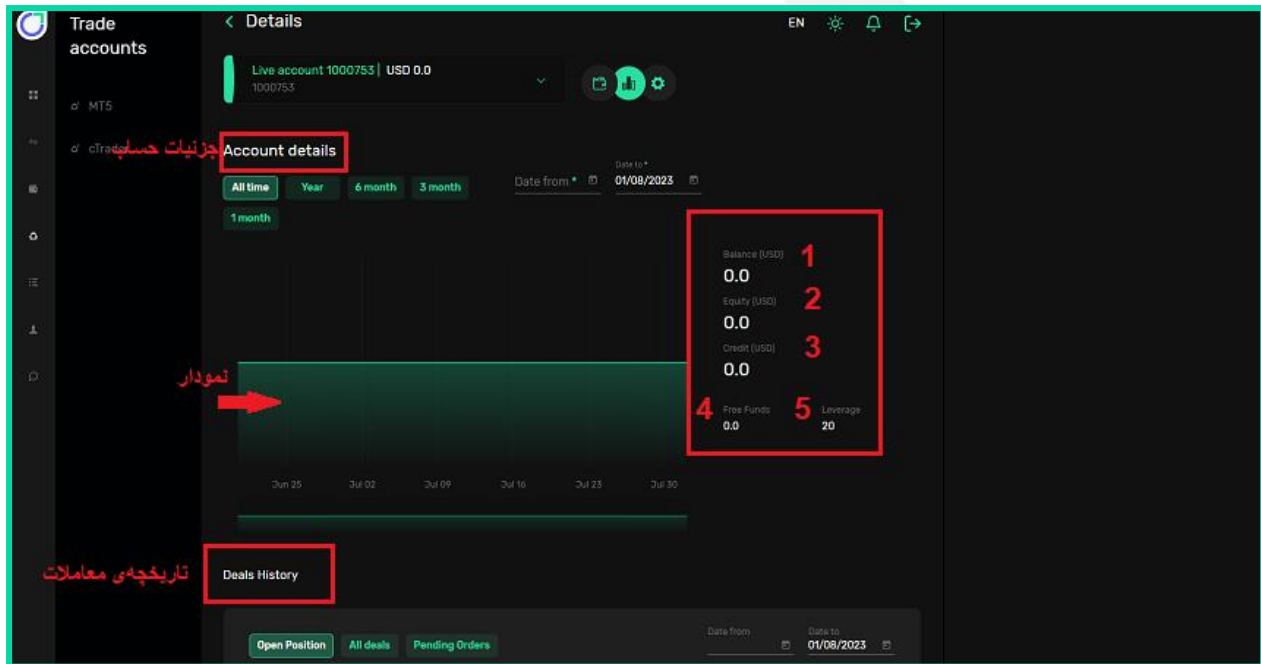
Trade accounts

MT5

cTrader

< Details

EN

Live account 1000753 | USD 0.0
1000753

جزئیات حساب
Account details

All time
Year
6 month
3 month
1 month

Date from *
Date to *
01/08/2023

Balance (USD) 1
0.0
Equity (USD) 2
0.0
Credit (USD) 3
0.0
4 Free Funds
0.0
5 Leverage
20

نمودار

Jun 25
Jul 02
Jul 09
Jul 16
Jul 23
Jul 30

تاریخچه‌ی معاملات
Deals History

Open Position
All deals
Pending Orders

Date from
Date to
01/08/2023